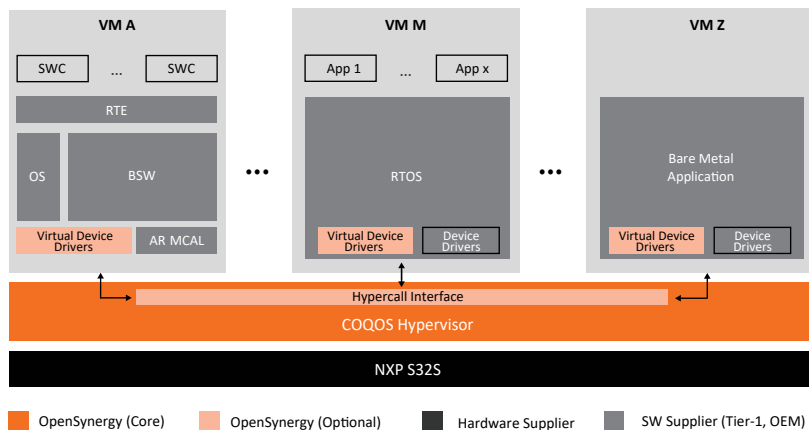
VM A

SWC ... SWC

RTE

OS

BSW

Virtual Device Drivers

AR MCAL

•••

VM M

App 1 ... App x

RTOS

Virtual Device Drivers

Device Drivers

•••

VM Z

Bare Metal Application

Virtual Device Drivers

Device Drivers

Hypercall Interface

COQOS Hypervisor

NXP S32S

OpenSynergy (Core)

OpenSynergy (Optional)

Hardware Supplier

SW Supplier (Tier-1, OEM)